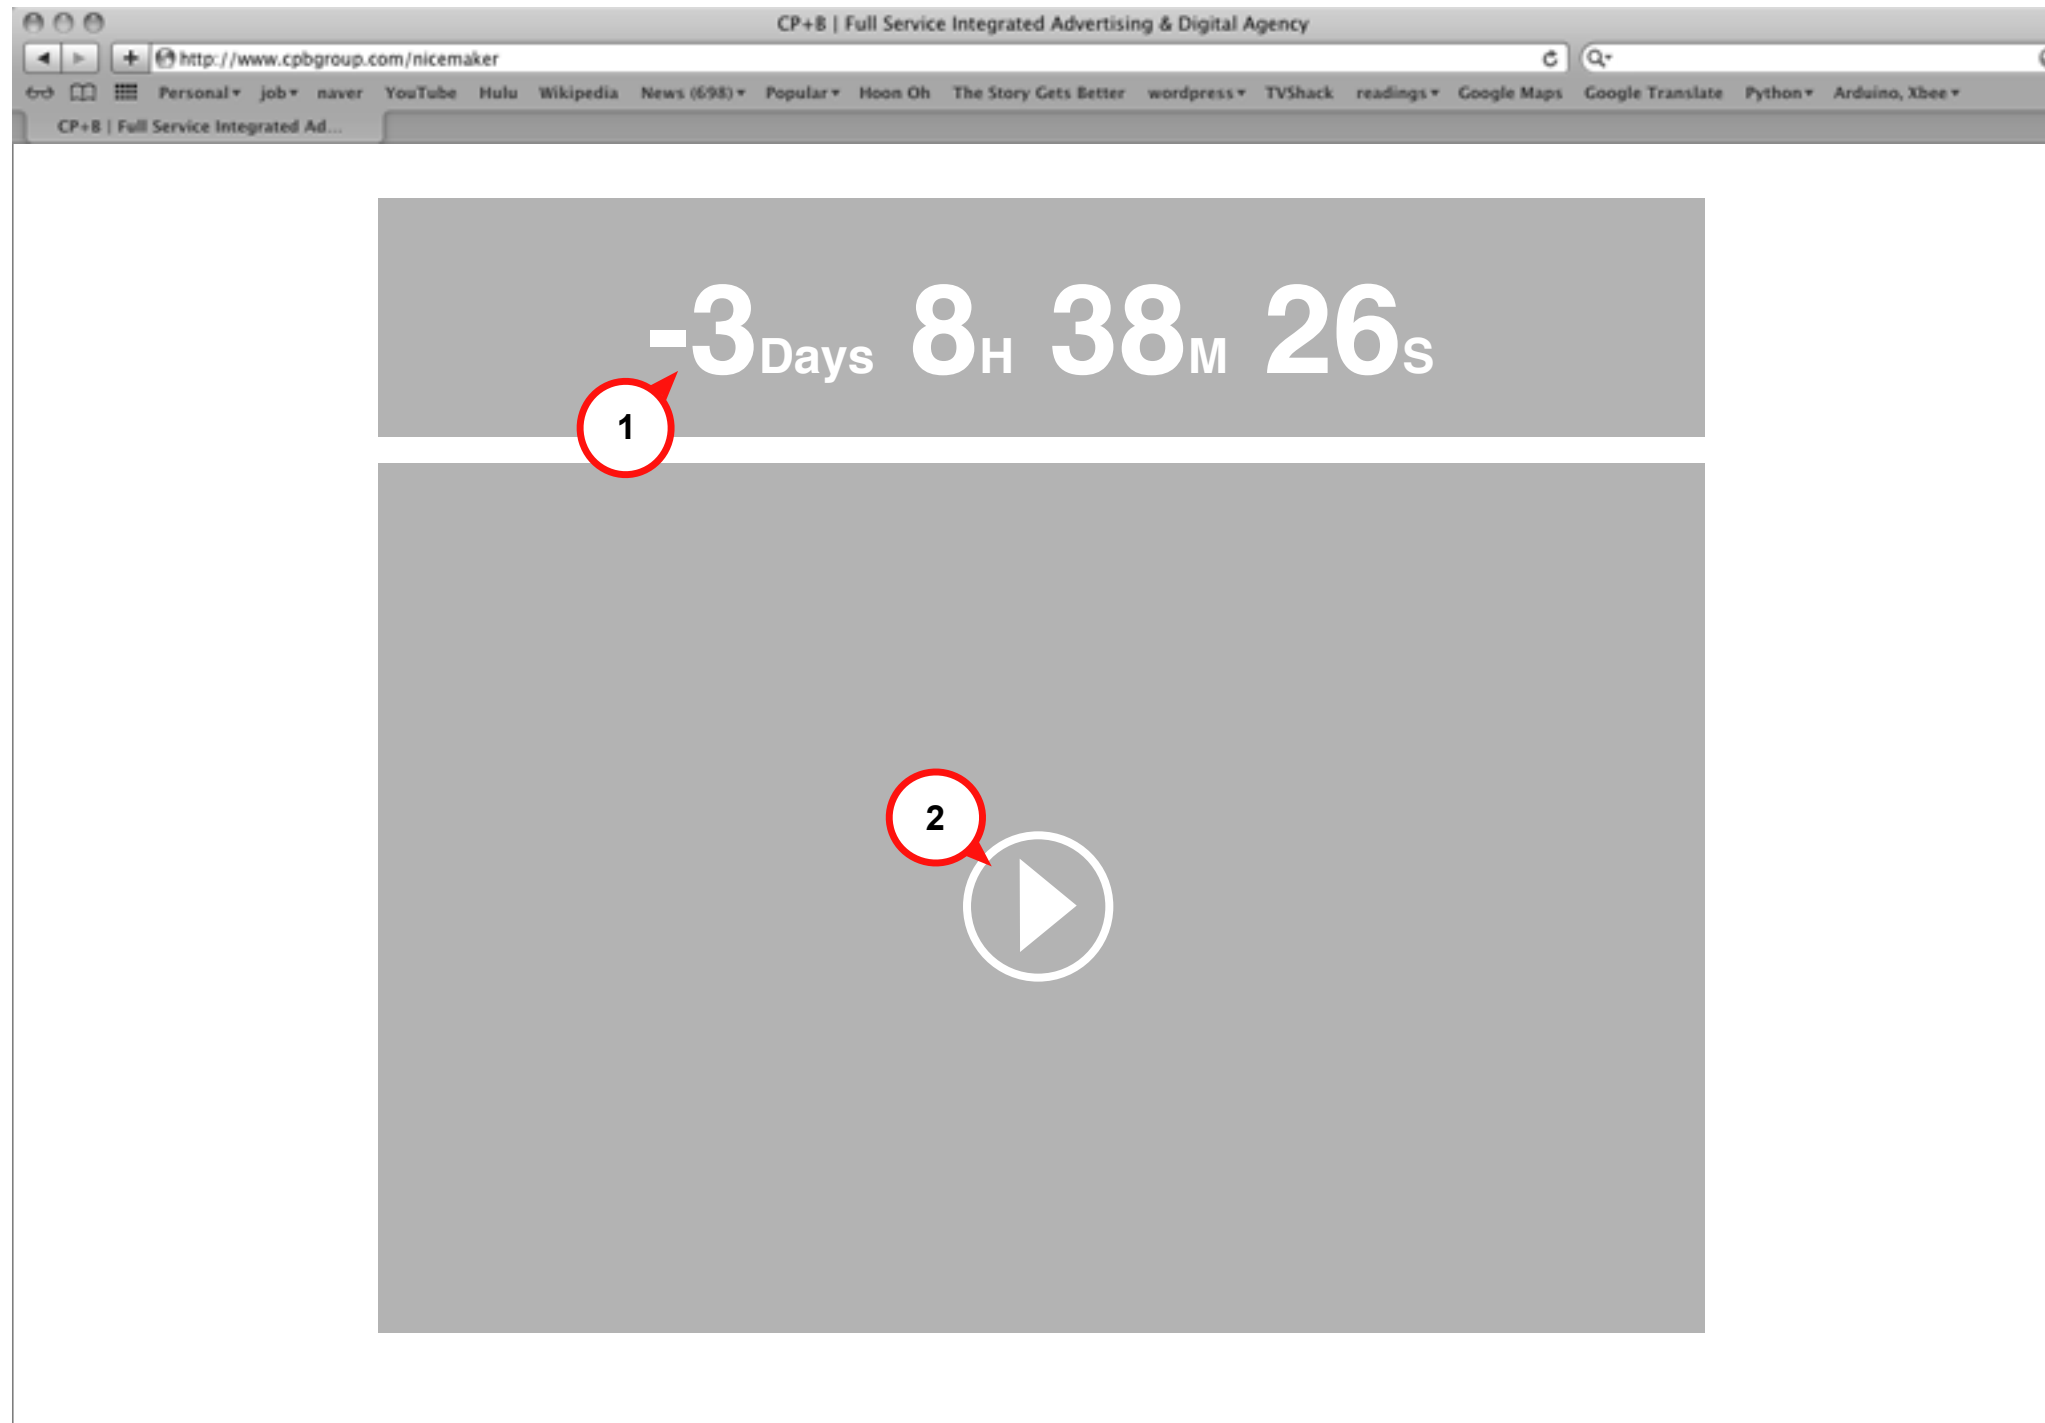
CP+B | Full Service Integrated Advertising & Digital Agency

http://www.cpbgroup.com/nicemaker

Personal ▾ job ▾ naver YouTube Hulu Wikipedia News (698) ▾ Popular ▾ Hoon Oh The Story Gets Better wordpress ▾ TVShack readings ▾ Google Maps Google Translate Python ▾ Arduino, Xbee ▾

CP+B | Full Service Integrated Ad...

-3Days 8H 38M 26S

1

2